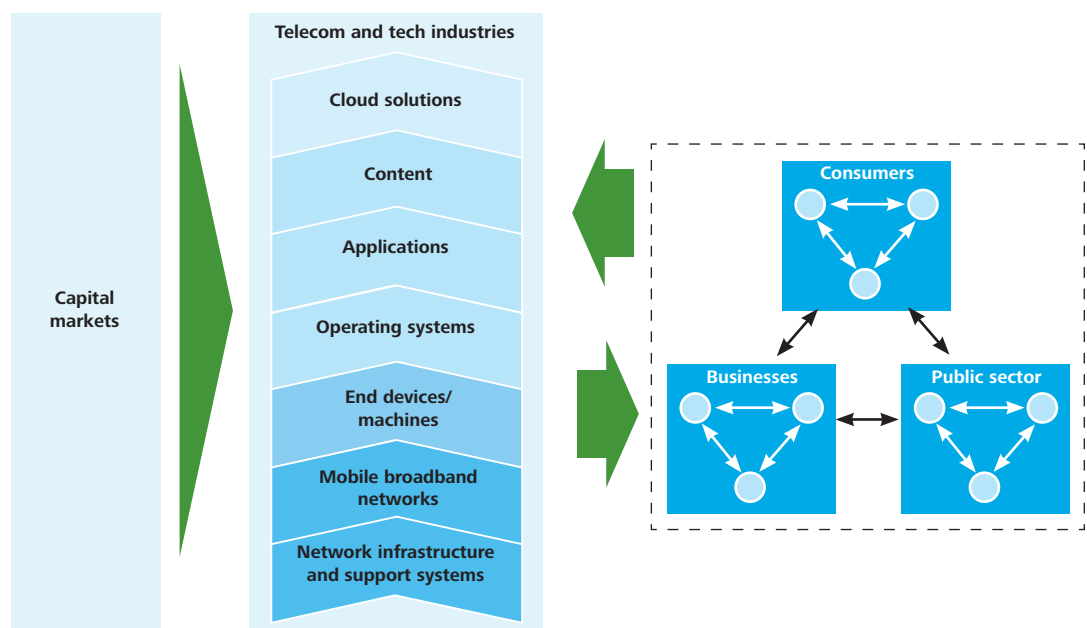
Capital markets

Telecom and tech industries

Cloud solutions

Content

Applications

Operating systems

End devices/ machines

Mobile broadband networks

Network infrastructure and support systems

Consumers

Businesses

Public sector